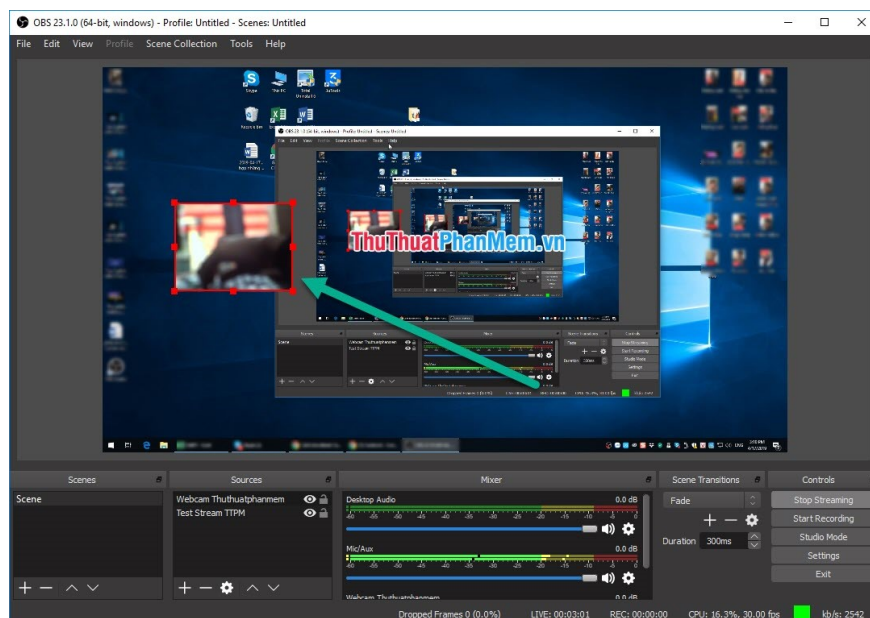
OBS 23.1.0 (64-bit, windows) - Profile: Untitled - Scenes: Untitled

File Edit View Profile Scene Collection Tools Help

ThuThuatPhanMem.vn

Scenes
Scene

Sources
Webcam Thuthuatphanmem
Test Stream TTPM

Mixer
Desktop Audio 0.0 dB
Mic/Aux 0.0 dB
Webcam Thuthuatphanmem

Scene Transitions
Fade
Duration 300ms

Controls
Stop Streaming
Start Recording
Studio Mode
Settings
Exit

Dropped Frames 0 (0.0%) LIVE: 00:03:01 REC: 00:00:00 CPU: 16.3%, 30.00 fps kb/s: 2542